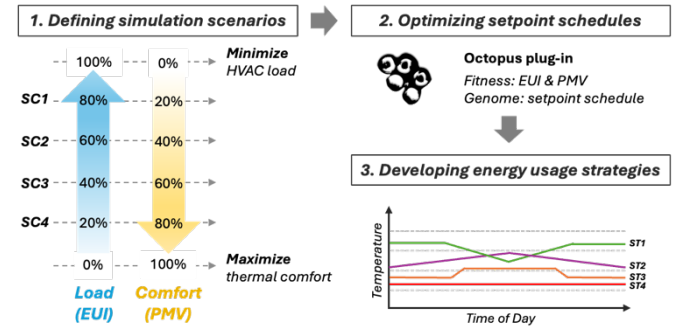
1. Defining simulation scenarios

100%
0%
Minimize HVAC load

SC1
80%
20%

SC2
60%
40%

SC3
40%
60%

SC4
20%
80%

0%
100%
Maximize thermal comfort

Load (EUI)
Comfort (PMV)

2. Optimizing setpoint schedules

Octopus plug-in
Fitness: EUI & PMV
Genome: setpoint schedule

3. Developing energy usage strategies

Temperature
ST1
ST2
ST3
ST4
Time of Day